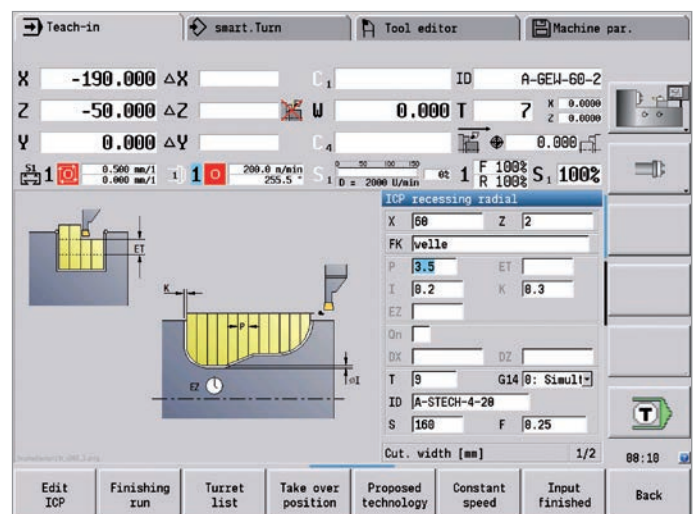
Teach-in | smart.Turn | Tool editor | Machine par.

X -190.000 ΔX
Z -50.000 ΔZ
Y 0.000 ΔY

$C_1$
W 0.000
$C_4$

ID A-GEW-60-2
T 7 X 0.0000 Z 0.0000
0.000

S1 1 0.500 mm/1 0.000 mm/1 1 1 200.0 m/min 255.5 °
$S_1$ D = 2000 U/min 1 F 100% R 100% $S_1$ 100%

ET

K
P
EZ
ØI

ICP recessing radial
X 60 Z 2
FK welle
P 3.5 ET
I 0.2 K 0.3
EZ
On
DX DZ
T 9 G14 0: Simult
ID A-STECH-4-20
S 160 F 0.25
Cut. width [mm] 1/2

08:18

Edit ICP | Finishing run | Turret list | Take over position | Proposed technology | Constant speed | Input finished | Back